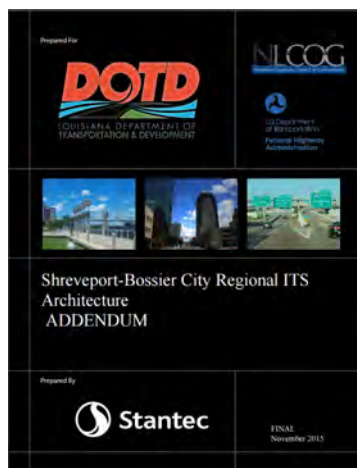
Prepared For

DOTD
LOUISIANA DEPARTMENT OF TRANSPORTATION & DEVELOPMENT

NLCOG
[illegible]

U.S. Department of Transportation
Federal Highway Administration

Shreveport-Bossier City Regional ITS Architecture
ADDENDUM

Prepared By

Stantec

FINAL
November 2015